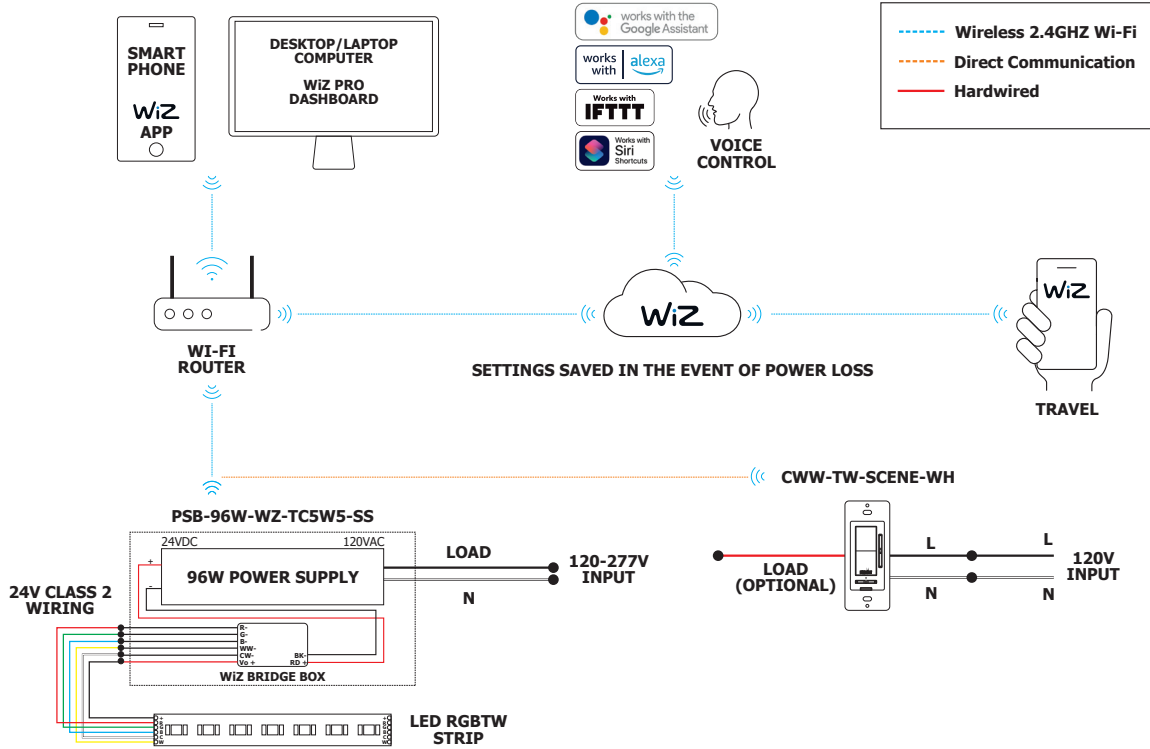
SMART PHONE
WiZ
APP

DESKTOP/LAPTOP COMPUTER
WiZ PRO DASHBOARD

works with the Google Assistant
works with alexa
Works with IFTTT
Works with Siri Shortcuts

VOICE CONTROL

Wireless 2.4GHZ Wi-Fi
Direct Communication
Hardwired

WiZ

WiZ

WI-FI ROUTER

SETTINGS SAVED IN THE EVENT OF POWER LOSS

TRAVEL

CWW-TW-SCENE-WH

PSB-96W-WZ-TC5W5-SS

24VDC
120VAC
+
-
96W POWER SUPPLY

LOAD
N
120-277V INPUT

24V CLASS 2 WIRING

R-
G-
B-
WW-
CW-
Vo +
BK-
RD +
WiZ BRIDGE BOX

LED RGBTW STRIP

LOAD (OPTIONAL)
L
N
L
N
120V INPUT